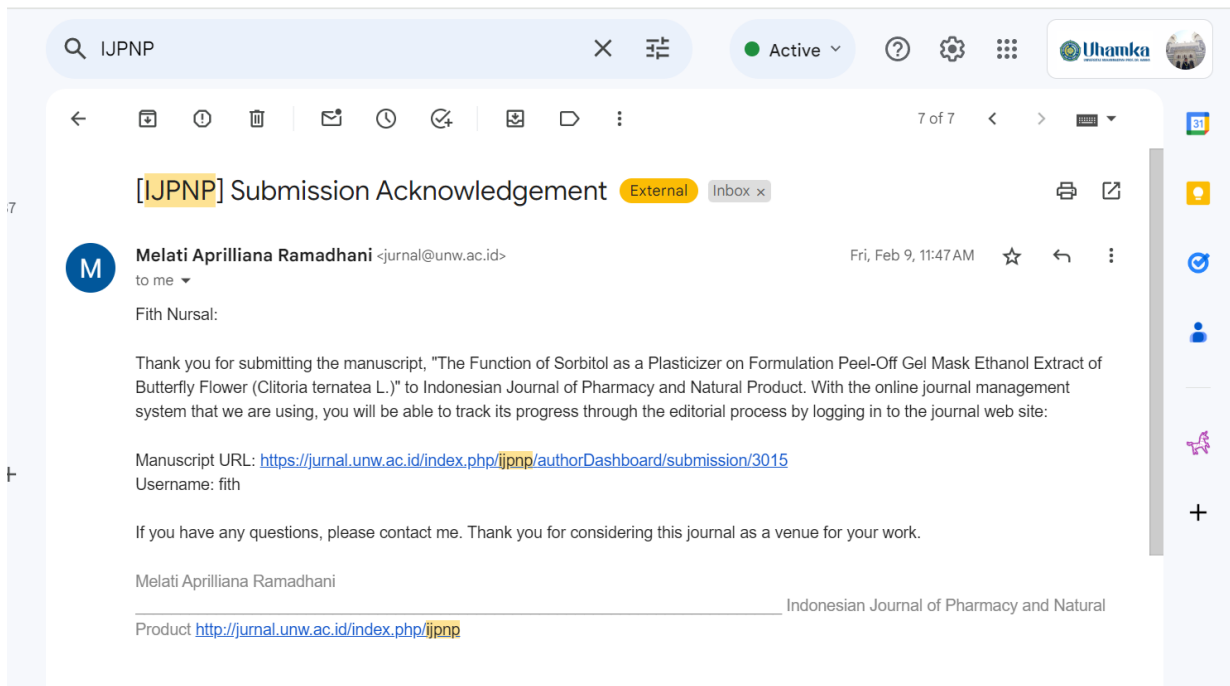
IJPNP

Active

Uhamka

7 of 7

[IJPNP] Submission Acknowledgement External Inbox ×

M

Melati Aprilliana Ramadhani <jurnal@unw.ac.id>

to me

Fri, Feb 9, 11:47 AM

Fith Nursal:

Thank you for submitting the manuscript, "The Function of Sorbitol as a Plasticizer on Formulation Peel-Off Gel Mask Ethanol Extract of Butterfly Flower (Clitoria ternatea L.)" to Indonesian Journal of Pharmacy and Natural Product. With the online journal management system that we are using, you will be able to track its progress through the editorial process by logging in to the journal web site:

Manuscript URL: https://jurnal.unw.ac.id/index.php/ijpnp/authorDashboard/submission/3015
Username: fith

If you have any questions, please contact me. Thank you for considering this journal as a venue for your work.

Melati Aprilliana Ramadhani
________________________________________________________________________ Indonesian Journal of Pharmacy and Natural Product http://jurnal.unw.ac.id/index.php/ijpnp

31